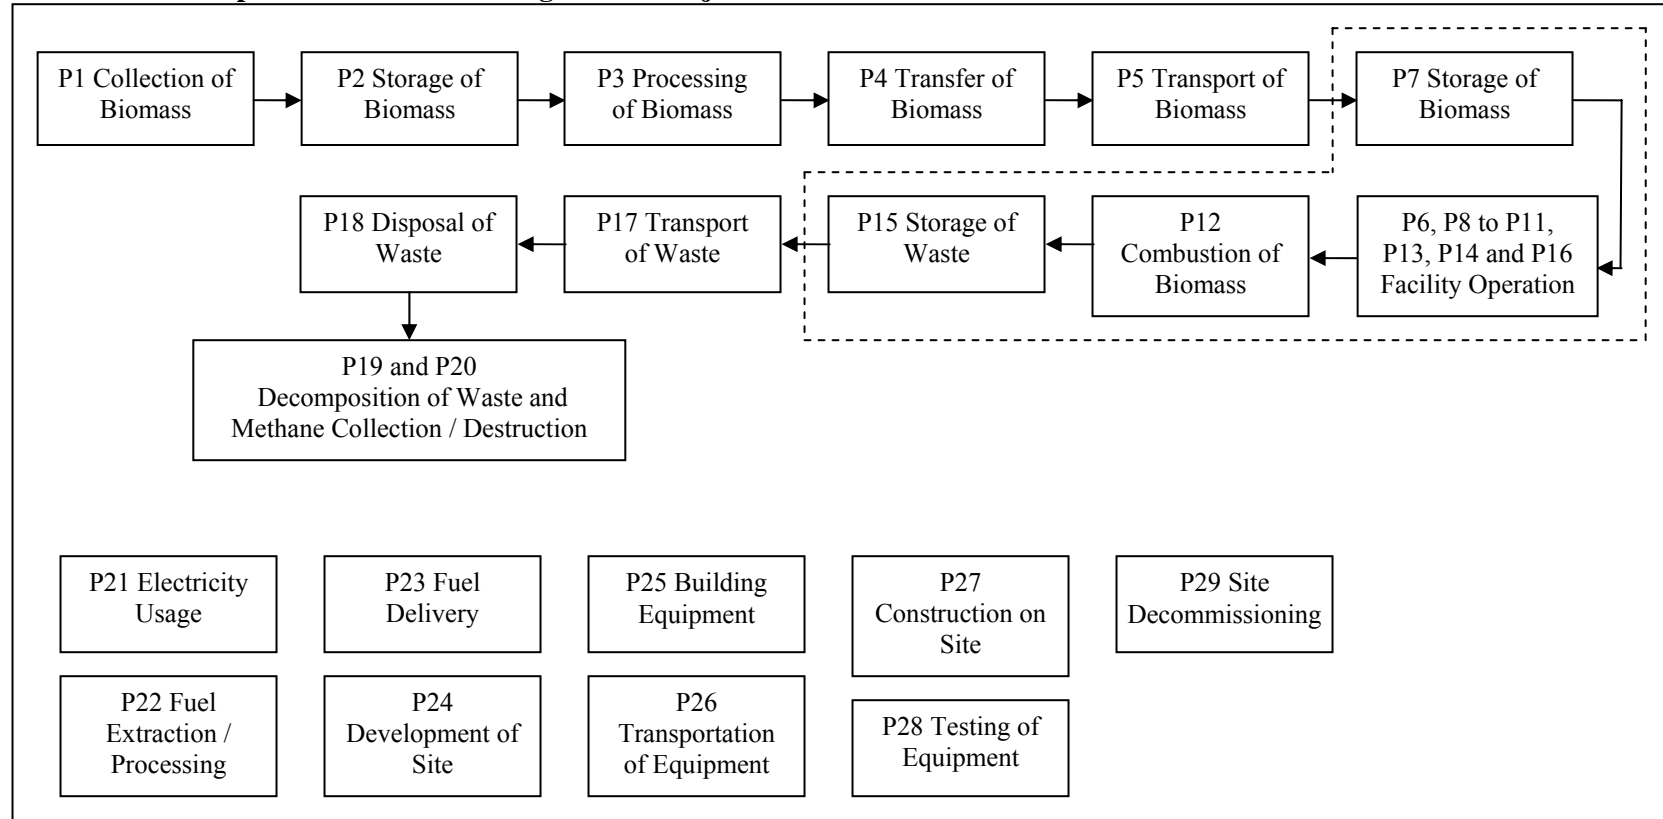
P1 Collection of Biomass

P2 Storage of Biomass

P3 Processing of Biomass

P4 Transfer of Biomass

P5 Transport of Biomass

P7 Storage of Biomass

P6, P8 to P11, P13, P14 and P16 Facility Operation

P12 Combustion of Biomass

P15 Storage of Waste

P17 Transport of Waste

P18 Disposal of Waste

P19 and P20 Decomposition of Waste and Methane Collection / Destruction

P21 Electricity Usage

P23 Fuel Delivery

P25 Building Equipment

P27 Construction on Site

P29 Site Decommissioning

P22 Fuel Extraction / Processing

P24 Development of Site

P26 Transportation of Equipment

P28 Testing of Equipment